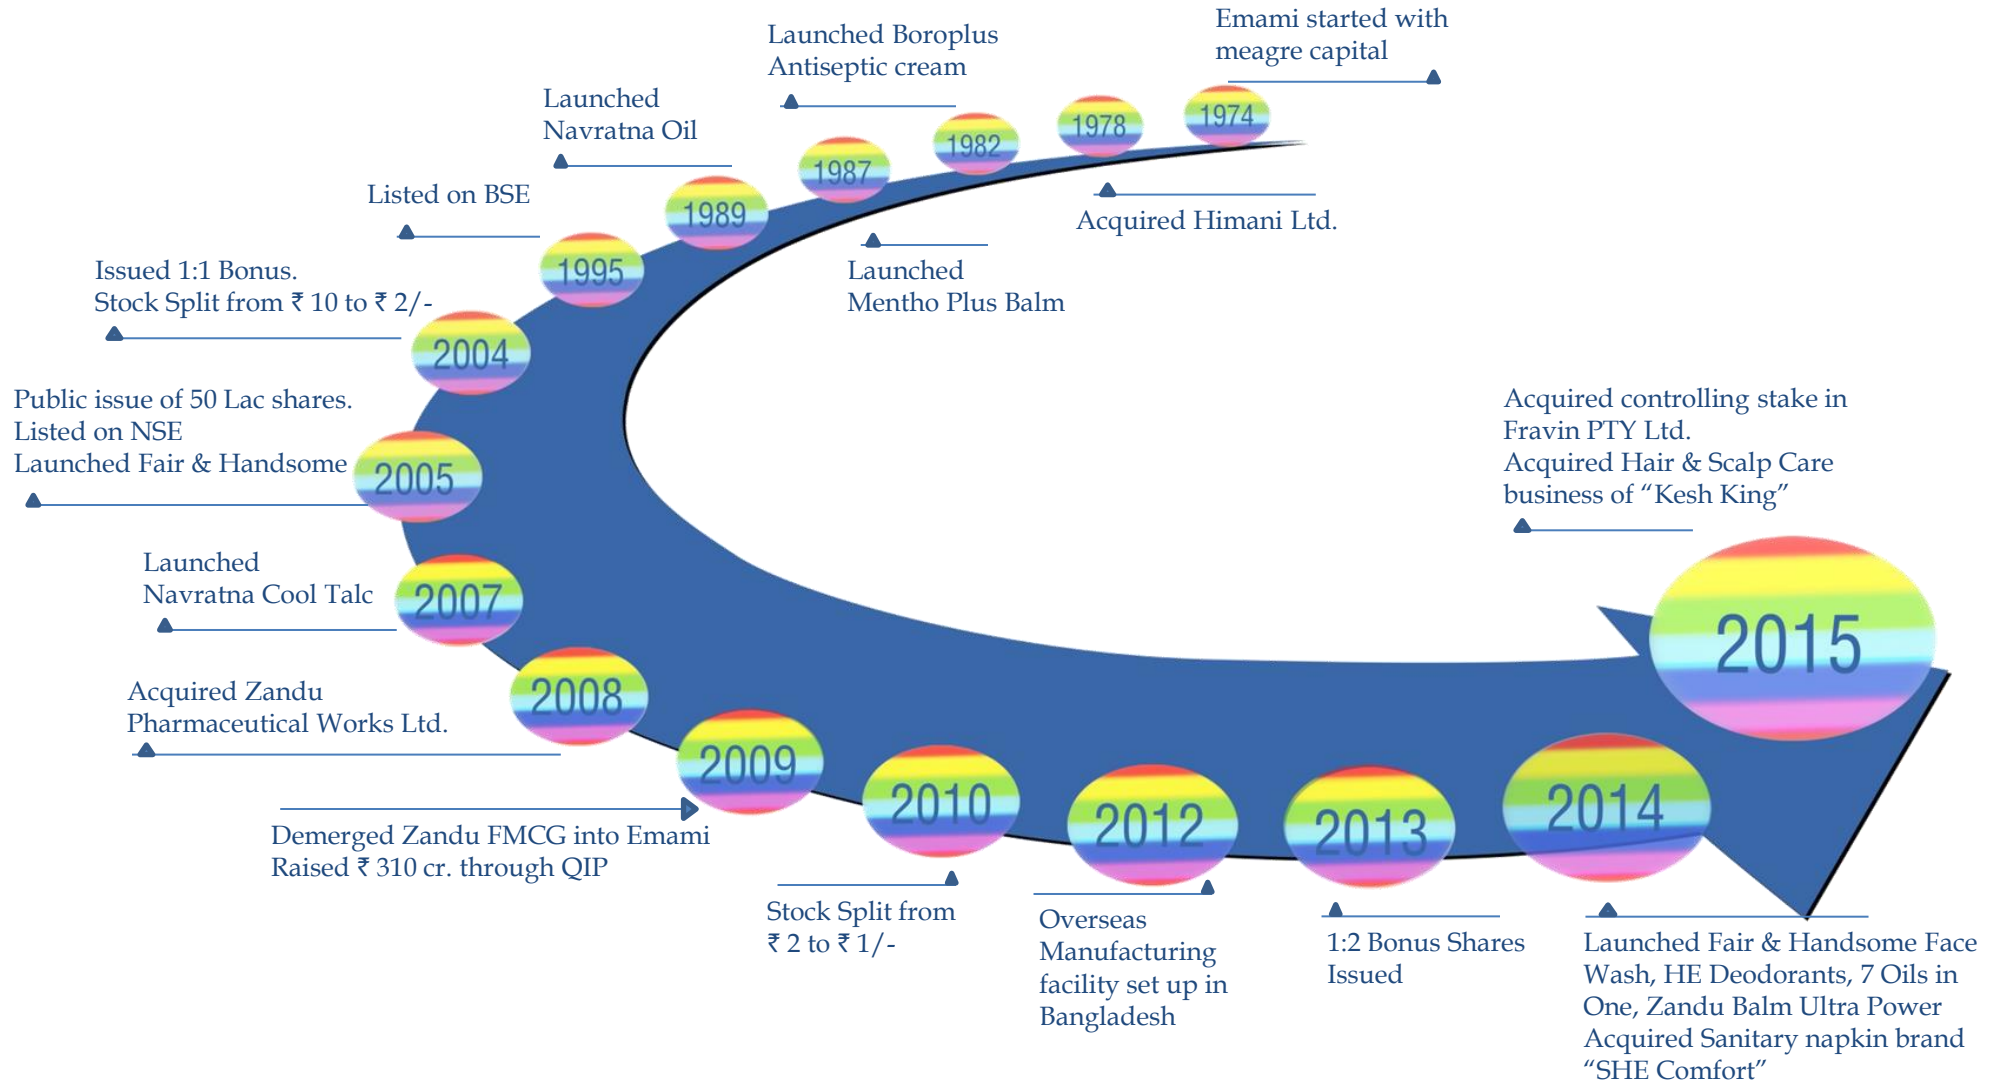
Emami started with meagre capital

1974

Launched Boroplus Antiseptic cream

1978

Acquired Himani Ltd.

1982

Launched Navratna Oil

1987

Launched Mentho Plus Balm

1989

Listed on BSE

1995

Issued 1:1 Bonus.
Stock Split from ₹ 10 to ₹ 2/-

2004

Public issue of 50 Lac shares.
Listed on NSE
Launched Fair & Handsome

2005

Launched Navratna Cool Talc

2007

Acquired Zandu Pharmaceutical Works Ltd.

2008

Demerged Zandu FMCG into Emami
Raised ₹ 310 cr. through QIP

2009

Stock Split from ₹ 2 to ₹ 1/-

2010

Overseas Manufacturing facility set up in Bangladesh

2012

1:2 Bonus Shares Issued

2013

Launched Fair & Handsome Face Wash, HE Deodorants, 7 Oils in One, Zandu Balm Ultra Power
Acquired Sanitary napkin brand "SHE Comfort"

2014

Acquired controlling stake in Fravin PTY Ltd.
Acquired Hair & Scalp Care business of "Kesh King"

2015